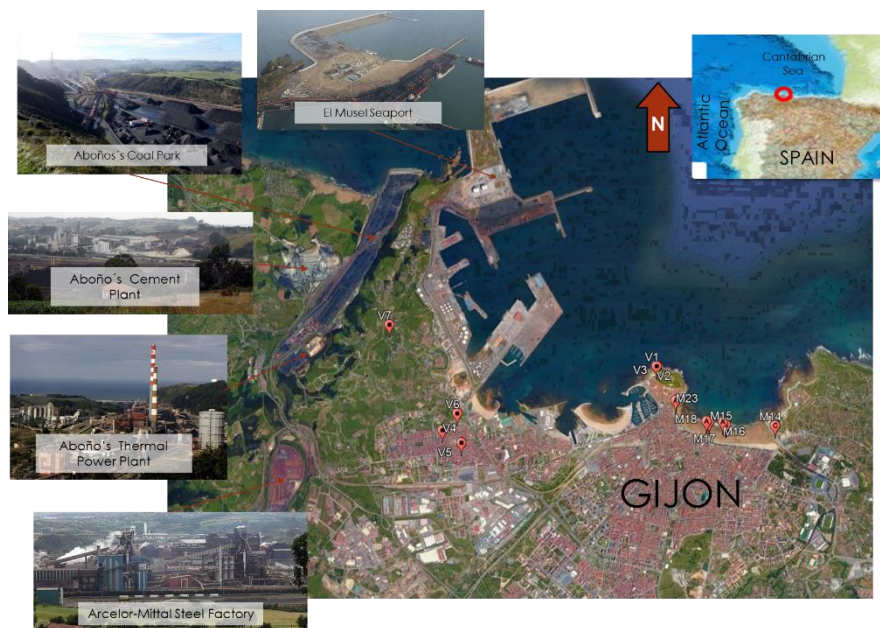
El Musel Seaport

Aboños's Coal Park

Aboño´s Cement Plant

Aboño´s Thermal Power Plant

Arcelor-Mittal Steel Factory

N

Cantabrian Sea

Atlantic Ocean

SPAIN

V7

V1
V3
V2

V6
V4
V5

M23
M18
M15
M17
M16
M14

GIJON